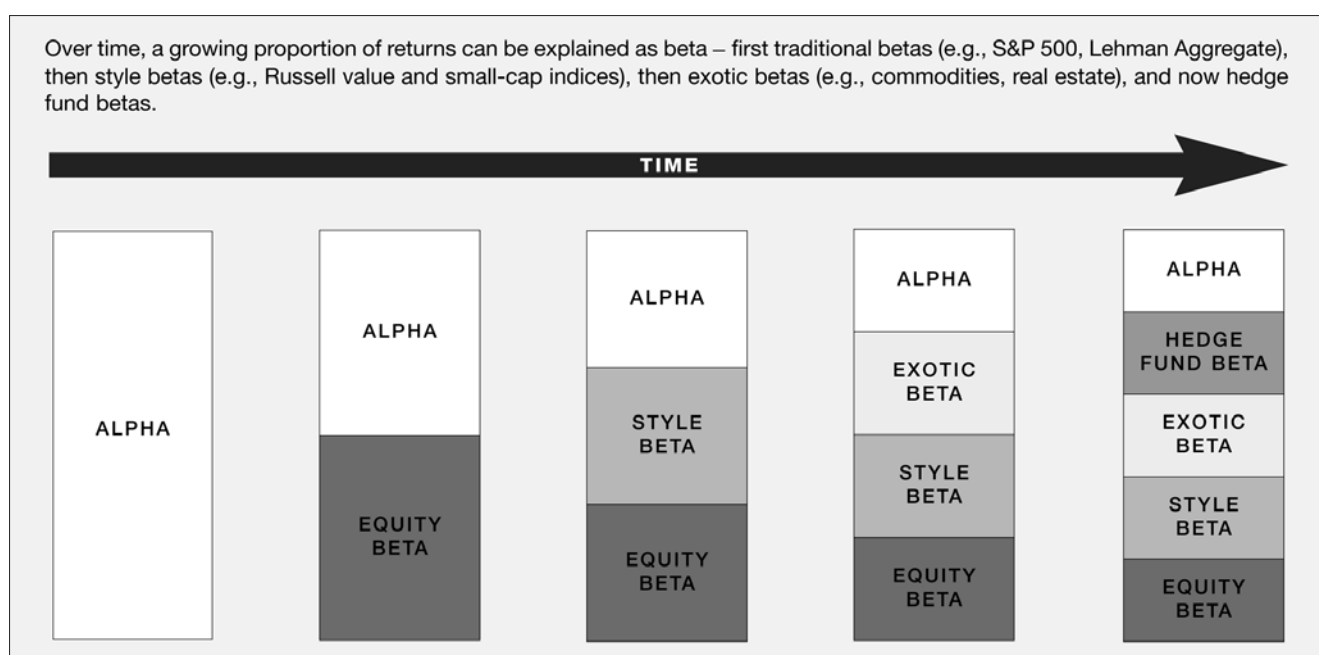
Over time, a growing proportion of returns can be explained as beta – first traditional betas (e.g., S&P 500, Lehman Aggregate), then style betas (e.g., Russell value and small-cap indices), then exotic betas (e.g., commodities, real estate), and now hedge fund betas.

TIME

ALPHA

ALPHA
EQUITY BETA

ALPHA
STYLE BETA
EQUITY BETA

ALPHA
EXOTIC BETA
STYLE BETA
EQUITY BETA

ALPHA
HEDGE FUND BETA
EXOTIC BETA
STYLE BETA
EQUITY BETA